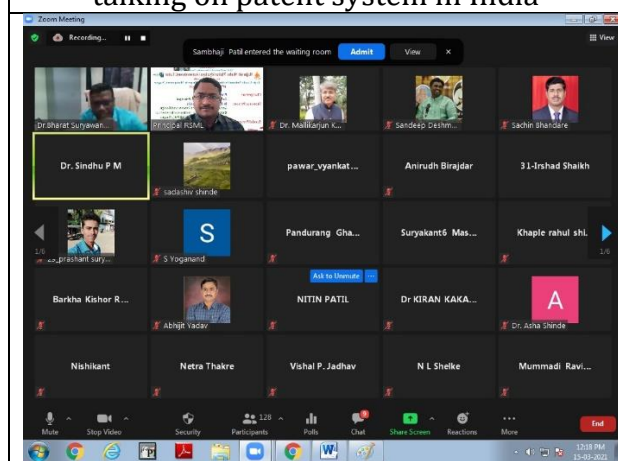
talking on patent system in India

Zoom Meeting

Recording...

Sambhaji Patil entered the waiting room Admit View

View

Dr.Bharat Suryawan...

Principal RSML

Dr. Mallikarjun K...

Sandeep Deshm...

Sachin Bhandare

Dr. Sindhu P M

sadashiv shinde

pawar_vyankat...

Anirudh Birajdar

31-Irshad Shaikh

1/6

25_prashant sury...

S

S Yoganand

Pandurang Gha...

Suryakant6 Mas...

Khaple rahul shi...

1/6

Ask to Unmute

Barkha Kishor R...

Abhijit Yadav

NITIN PATIL

Dr KIRAN KAKA...

A

Dr. Asha Shinde

Nishikant

Netra Thakre

Vishal P. Jadhav

N L Shelke

Mummadi Ravi...

Mute

Stop Video

Security

128

Participants

Polls

Chat

Share Screen

Reactions

More

End

12:18 PM

15-03-2021